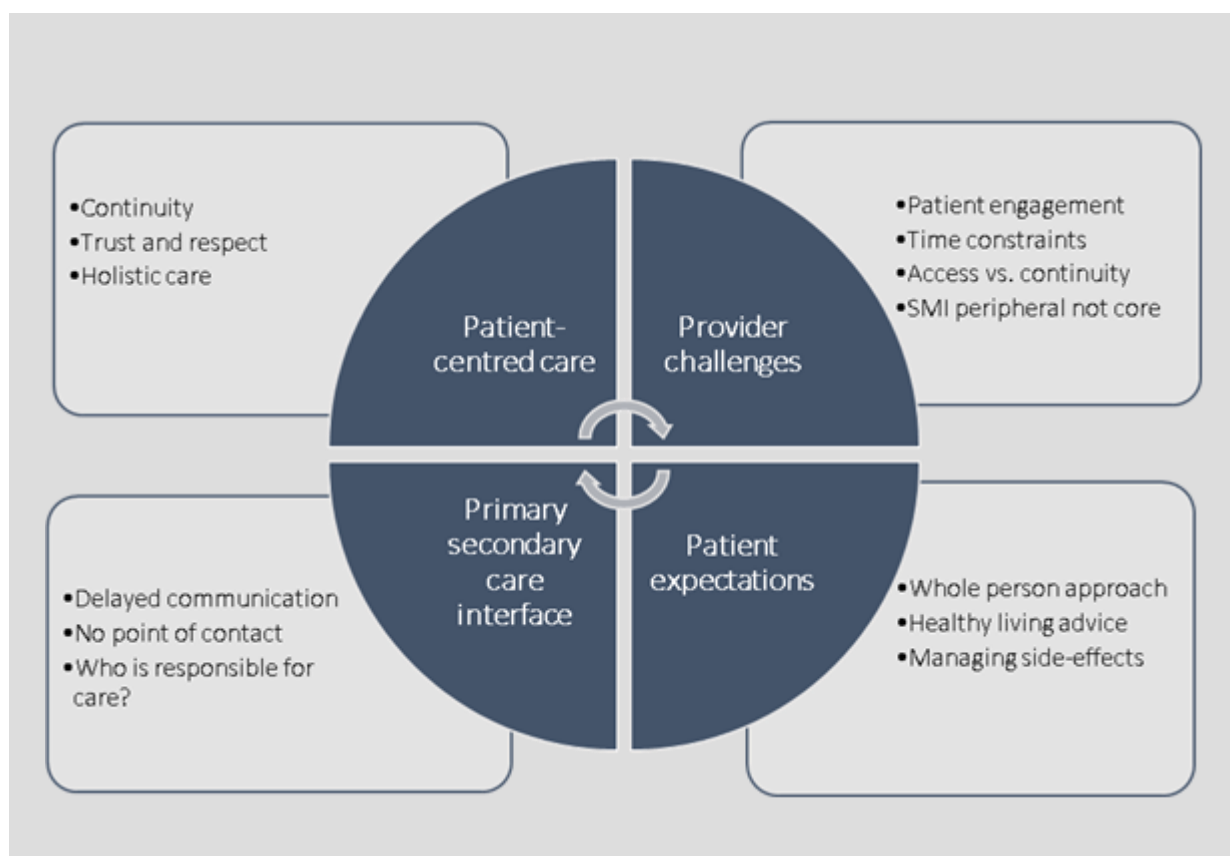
•Continuity
•Trust and respect
•Holistic care

Patient-centred care

Provider challenges

•Patient engagement
•Time constraints
•Access vs. continuity
•SMI peripheral not core

Primary secondary care interface

•Delayed communication
•No point of contact
•Who is responsible for care?

Patient expectations

•Whole person approach
•Healthy living advice
•Managing side-effects